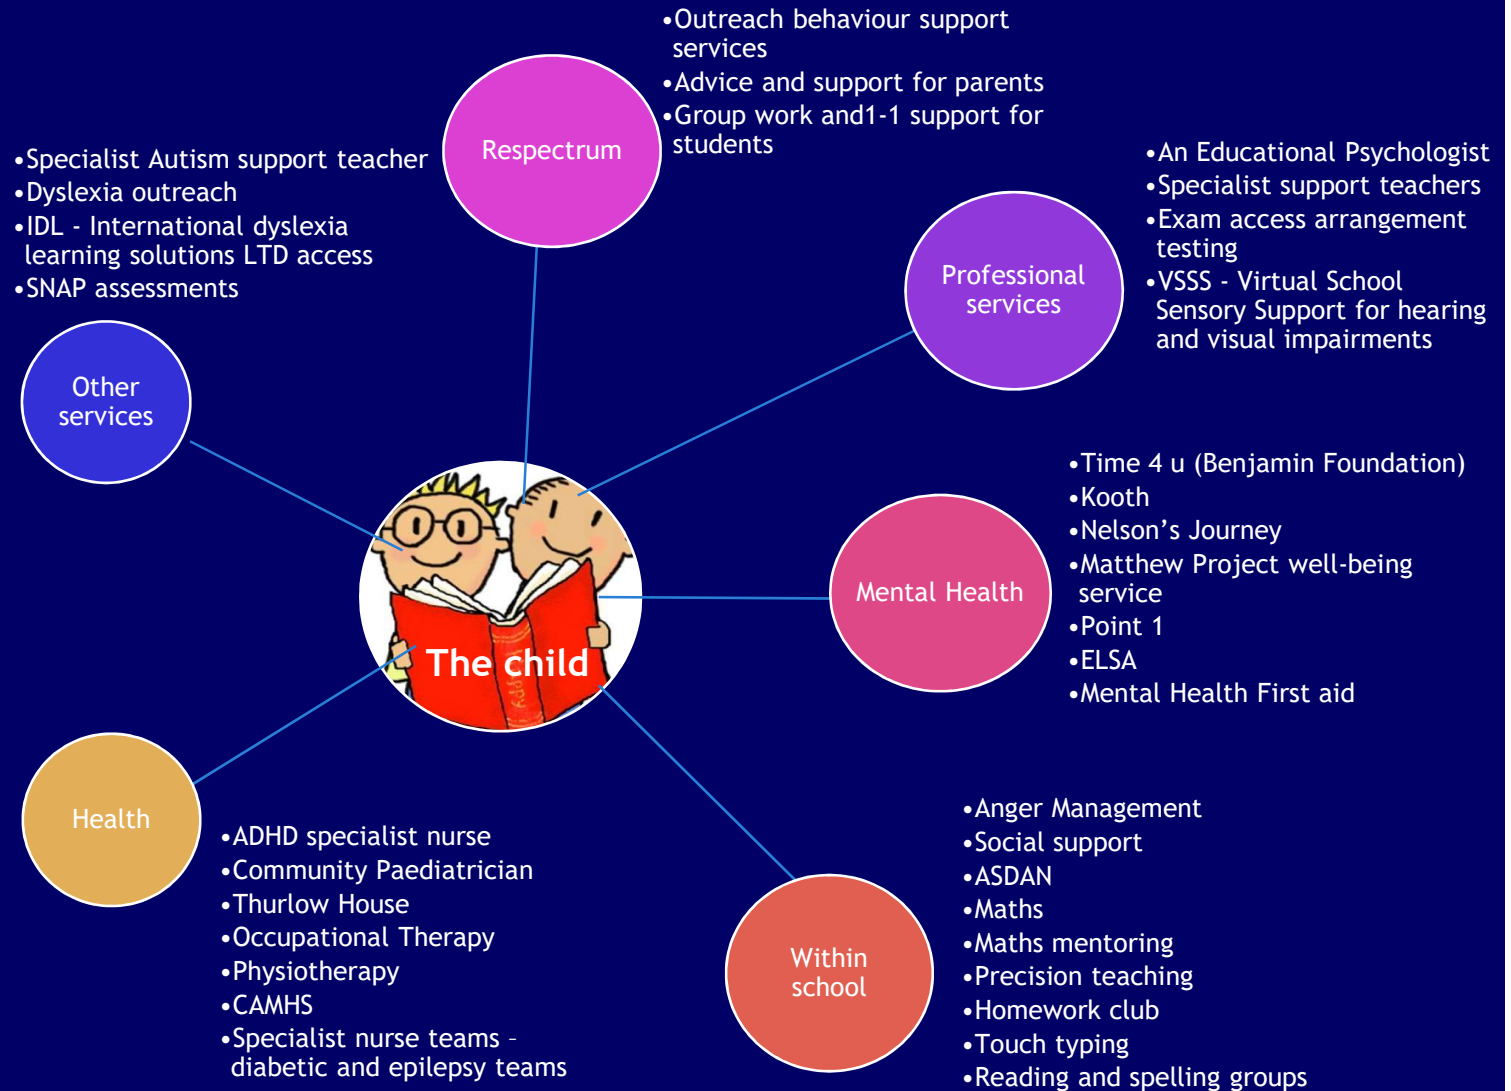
•Outreach behaviour support services
•Advice and support for parents
•Group work and1-1 support for students

Respectrum

•Specialist Autism support teacher
•Dyslexia outreach
•IDL - International dyslexia learning solutions LTD access
•SNAP assessments

•An Educational Psychologist
•Specialist support teachers
•Exam access arrangement testing
•VSSS - Virtual School Sensory Support for hearing and visual impairments

Professional services

Other services

The child

•Time 4 u (Benjamin Foundation)
•Kooth
•Nelson’s Journey
•Matthew Project well-being service
•Point 1
•ELSA
•Mental Health First aid

Mental Health

Health

•ADHD specialist nurse
•Community Paediatrician
•Thurlow House
•Occupational Therapy
•Physiotherapy
•CAMHS
•Specialist nurse teams – diabetic and epilepsy teams

Within school

•Anger Management
•Social support
•ASDAN
•Maths
•Maths mentoring
•Precision teaching
•Homework club
•Touch typing
•Reading and spelling groups